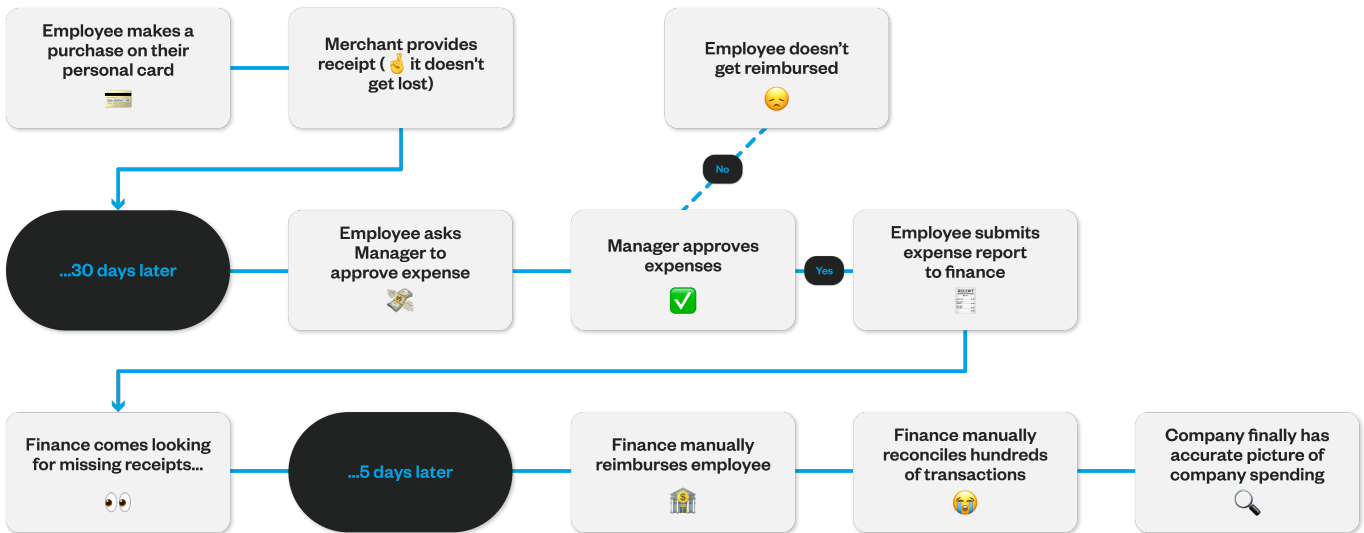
Employee makes a purchase on their personal card

Merchant provides receipt (🤞 it doesn't get lost)

Employee doesn't get reimbursed

No

...30 days later

Employee asks Manager to approve expense

Manager approves expenses

✅

Yes

Employee submits expense report to finance

Finance comes looking for missing receipts...

...5 days later

Finance manually reimburses employee

Finance manually reconciles hundreds of transactions

Company finally has accurate picture of company spending